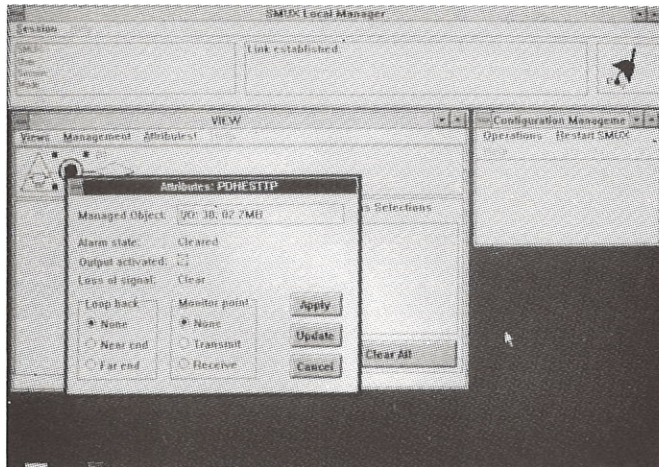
SMUX Local Manager

Session

SMUX:
Site:
Session:
Mode:

Link established.

VIEW

Views Management Attributes!

Configuration Manageme

Operations Restart SMUX

Attributes: PDHESTTP

Managed Object: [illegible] 30, 02 2MB

s Selections

Alarm state: Cleared

Output activated:

Loss of signal: Clear

Loop back

None

Near end

Far end

Monitor point

None

Transmit

Receive

Apply

Update

Cancel

Clear All